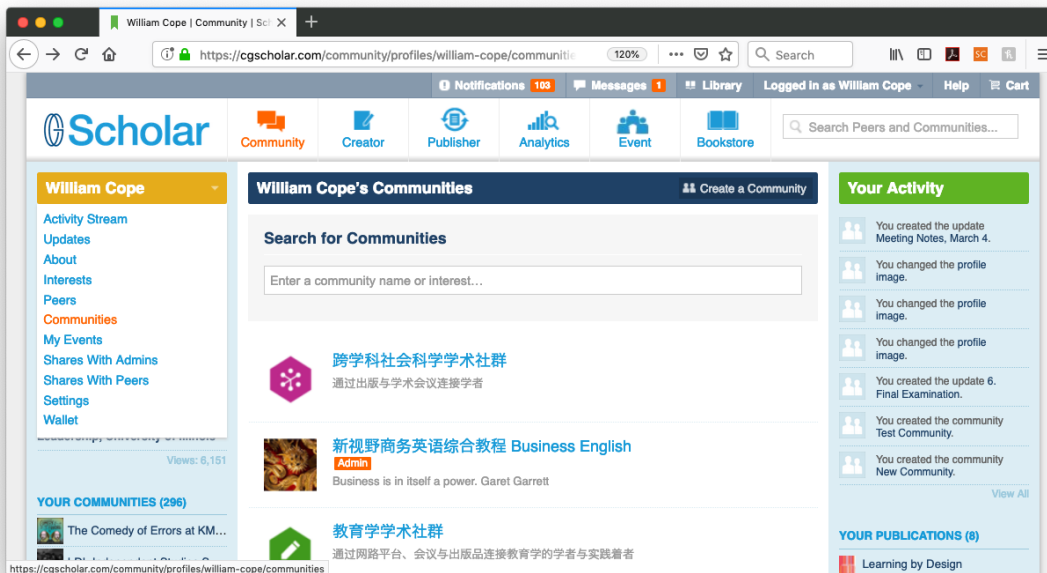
William Cope | Community | Sch

https://cgscholar.com/community/profiles/william-cope/communiti 120% Search

Notifications 103 Messages 1 Library Logged in as William Cope Help Cart

CGScholar

Community Creator Publisher Analytics Event Bookstore

Search Peers and Communities...

William Cope

Activity Stream
Updates
About
Interests
Peers
Communities
My Events
Shares With Admins
Shares With Peers
Settings
Wallet

Leadership, University of Illinois

Views: 6,151

YOUR COMMUNITIES (296)

The Comedy of Errors at KM...

William Cope's Communities

Create a Community

Search for Communities

Enter a community name or interest...

跨学科社会科学学术社群
通过出版与学术会议连接学者

新视野商务英语综合教程 Business English
Admin
Business is in itself a power. Garet Garrett

教育学学术社群
通过网路平台、会议与出版品连接教育学的学者与实践着者

Your Activity

You created the update Meeting Notes, March 4.

You changed the profile image.

You changed the profile image.

You changed the profile image.

You created the update 6. Final Examination.

You created the community Test Community.

You created the community New Community.

View All

YOUR PUBLICATIONS (8)

Learning by Design

https://cgscholar.com/community/profiles/william-cope/communities